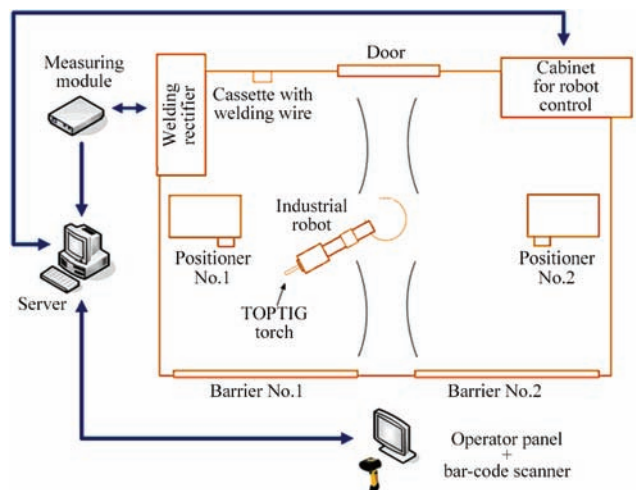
Measuring module

Welding rectifier

Cassette with welding wire

Door

Cabinet for robot control

Industrial robot

Positioner No.1

Positioner No.2

TOPTIG torch

Server

Barrier No.1

Barrier No.2

Operator panel + bar-code scanner